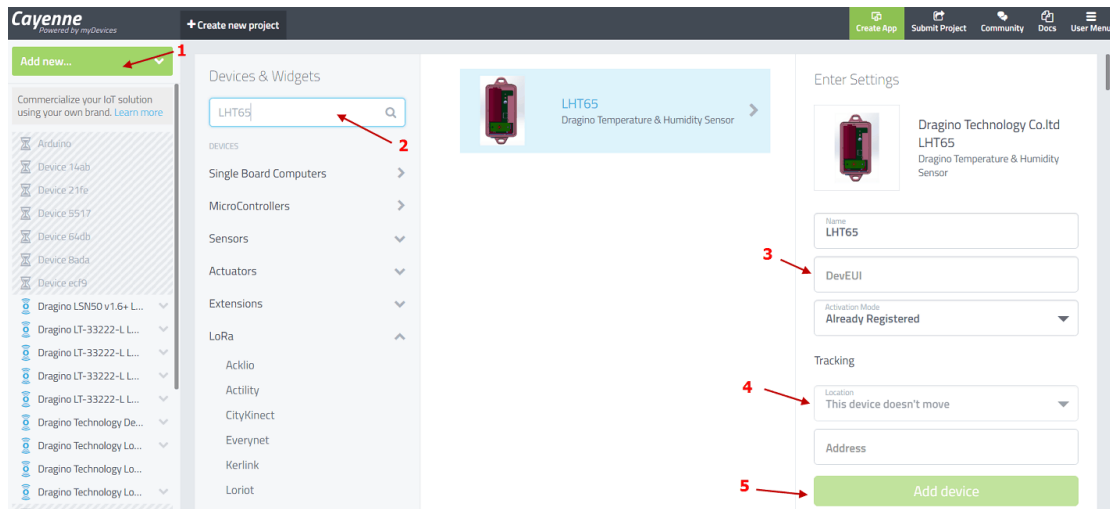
Cayenne
Powered by myDevices

+ Create new project

Create App
Submit Project
Community
Docs
User Menu

Add new...
1

Commercialize your IoT solution using your own brand. Learn more

Arduino
Device 14ab
Device 21fe
Device 5517
Device 64db
Device 8ada
Device ecf9
Dragino LSN50 v1.6+ L...
Dragino LT-33222-L L...
Dragino LT-33222-L L...
Dragino LT-33222-L L...
Dragino LT-33222-L L...
Dragino Technology De...
Dragino Technology Lo...
Dragino Technology Lo...
Dragino Technology Lo...

Devices & Widgets

LHT65
2

DEVICES
Single Board Computers
MicroControllers
Sensors
Actuators
Extensions
LoRa
Acklio
Actility
CityKinect
Everynet
Kerlink
Loriot

LHT65
Dragino Temperature & Humidity Sensor

Enter Settings

Dragino Technology Co.ltd
LHT65
Dragino Temperature & Humidity Sensor

Name
LHT65

3
DevEUI

Activation Mode
Already Registered

Tracking

4
Location
This device doesn't move

Address

5
Add device